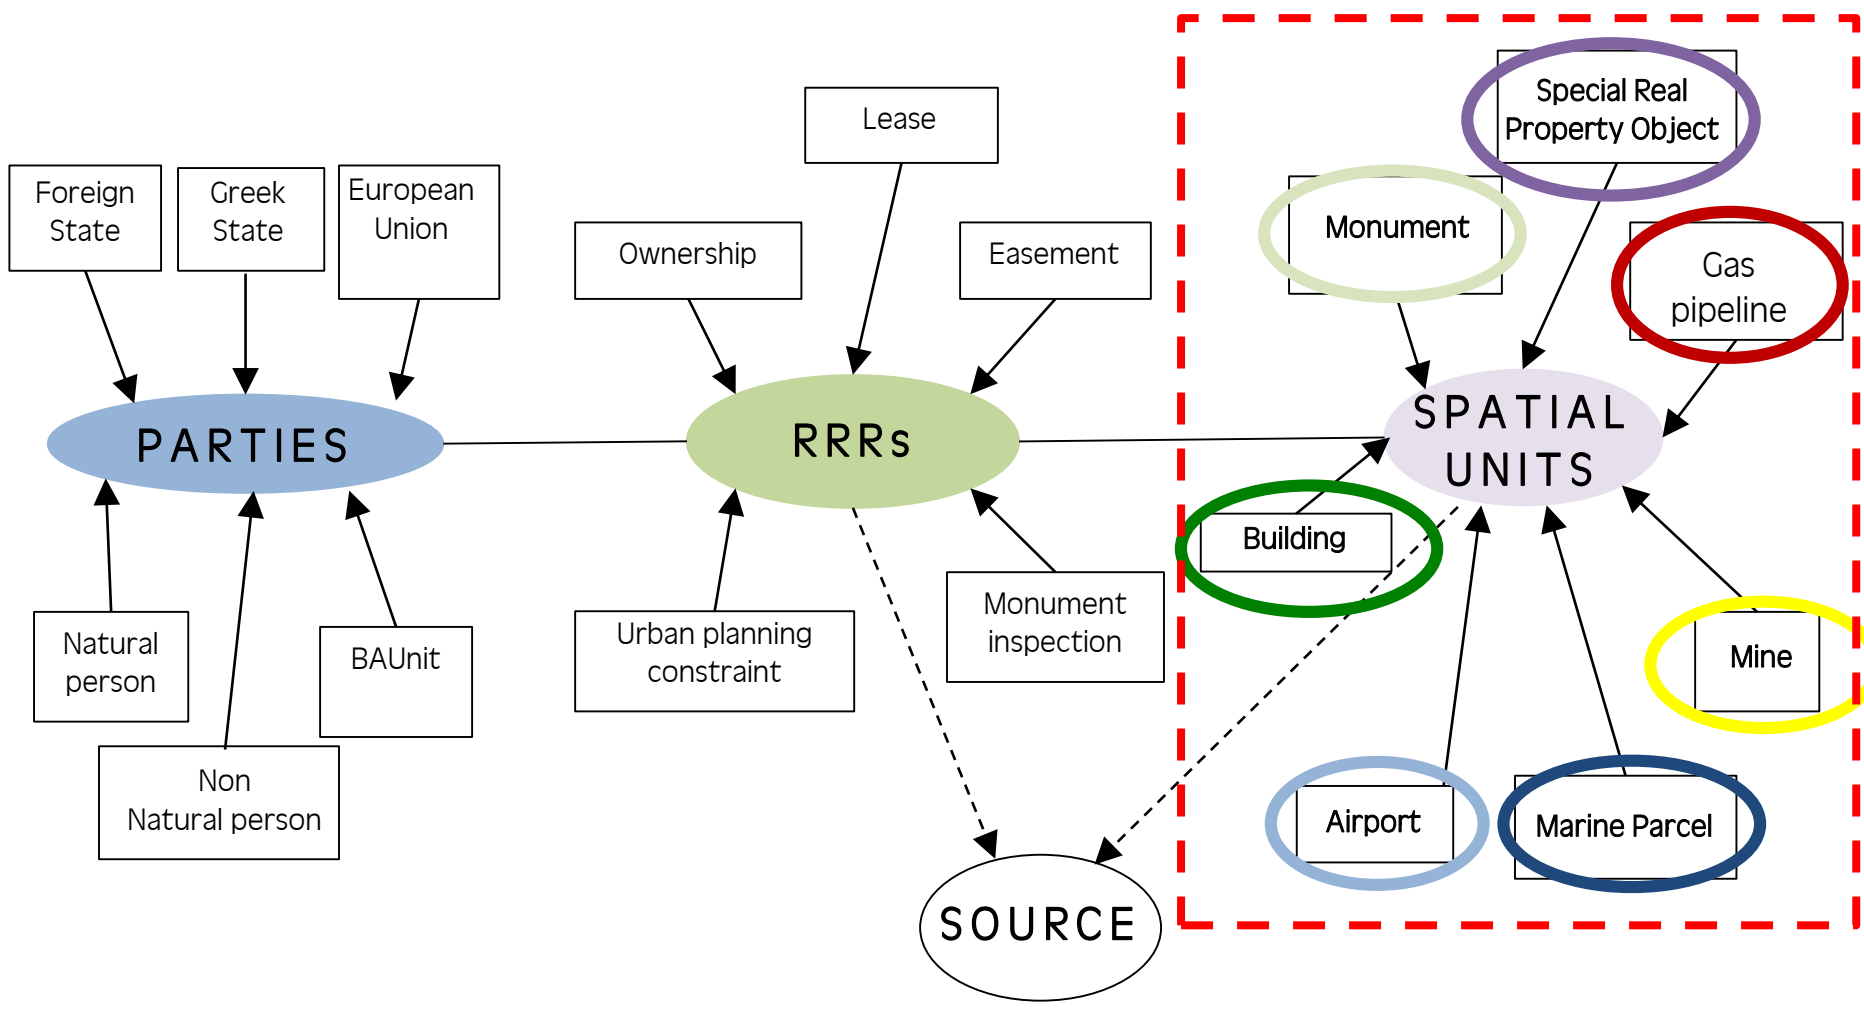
Foreign State

Greek State

European Union

PARTIES

Natural person

Non Natural person

BAUnit

Ownership

Lease

Easement

RRRs

Urban planning constraint

Monument inspection

SOURCE

Special Real Property Object

Monument

Gas pipeline

SPATIAL UNITS

Building

Mine

Airport

Marine Parcel